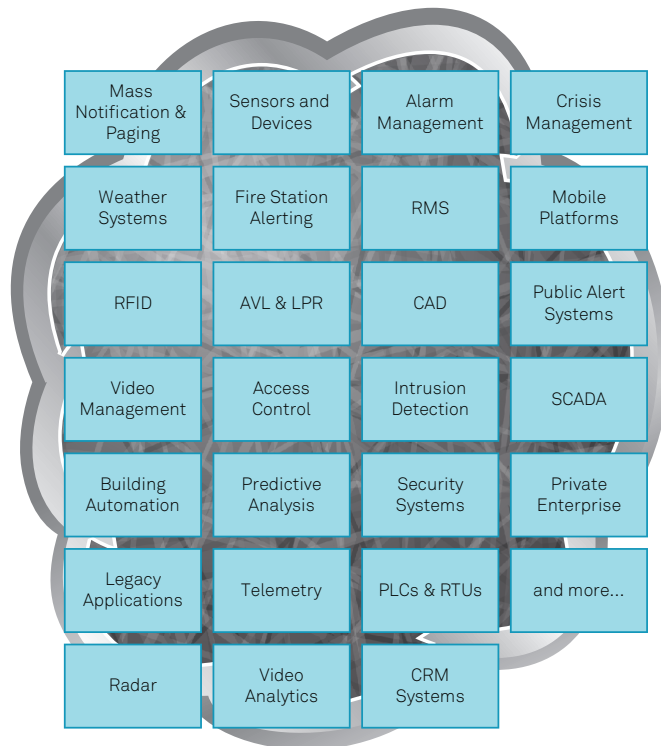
Mass Notification & Paging

Sensors and Devices

Alarm Management

Crisis Management

Weather Systems

Fire Station Alerting

RMS

Mobile Platforms

RFID

AVL & LPR

CAD

Public Alert Systems

Video Management

Access Control

Intrusion Detection

SCADA

Building Automation

Predictive Analysis

Security Systems

Private Enterprise

Legacy Applications

Telemetry

PLCs & RTUs

and more...

Radar

Video Analytics

CRM Systems